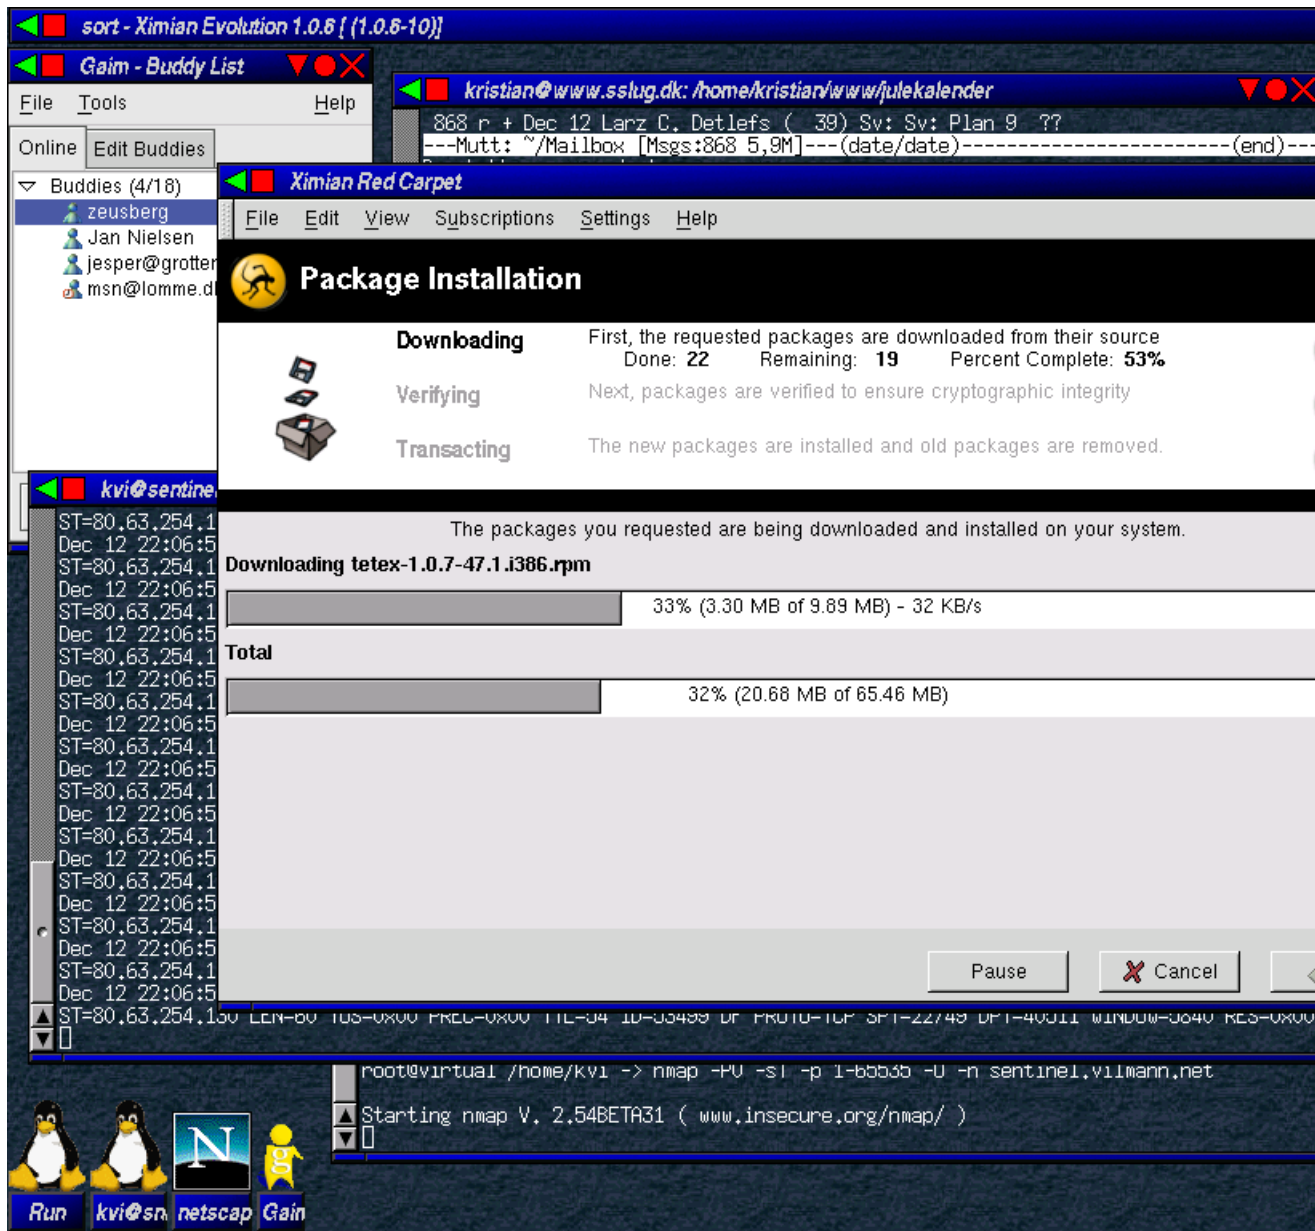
sort - Ximian Evolution 1.0.8 [ (1.0.8-10)]

Gaim - Buddy List

File Tools Help

Online Edit Buddies

Buddies (4/18)
zeusberg
Jan Nielsen
jesper@grotter
msn@lomme.dk

kristian@www.sslug.dk: /home/kristian/www/julekalender

868 r + Dec 12 Larz C. Detlefs ( 39) Sv: Sv: Plan 9 ??
---Mutt: ~/Mailbox [Msgs:868 5,9M]---(date/date)------------------------(end)---

Ximian Red Carpet

File Edit View Subscriptions Settings Help

Package Installation

Downloading First, the requested packages are downloaded from their source
Done: 22 Remaining: 19 Percent Complete: 53%

Verifying Next, packages are verified to ensure cryptographic integrity

Transacting The new packages are installed and old packages are removed.

The packages you requested are being downloaded and installed on your system.

Downloading tetex-1.0.7-47.1.i386.rpm

33% (3.30 MB of 9.89 MB) - 32 KB/s

Total

32% (20.68 MB of 65.46 MB)

Pause Cancel

kvi@sentinel

ST=80.63.254.1
Dec 12 22:06:5
ST=80.63.254.1
Dec 12 22:06:5
ST=80.63.254.1
Dec 12 22:06:5
ST=80.63.254.1
Dec 12 22:06:5
ST=80.63.254.1
Dec 12 22:06:5
ST=80.63.254.1
Dec 12 22:06:5
ST=80.63.254.1
Dec 12 22:06:5
ST=80.63.254.1
Dec 12 22:06:5
ST=80.63.254.1
Dec 12 22:06:5
ST=80.63.254.1
Dec 12 22:06:5
ST=80.63.254.1
Dec 12 22:06:5
ST=80.63.254.130 LEN=60 TOS=0x00 PREC=0x00 TTL=54 ID=35499 DF PROTO=TCP SPT=22749 DPT=40511 WINDOW=5840 RES=0x00

root@virtual /home/kvi -> nmap -P0 -sT -p 1-65535 -O -n sentinel.vilmann.net

Starting nmap V. 2.54BETA31 ( www.insecure.org/nmap/ )

Run kvi@sn netscap Gaim